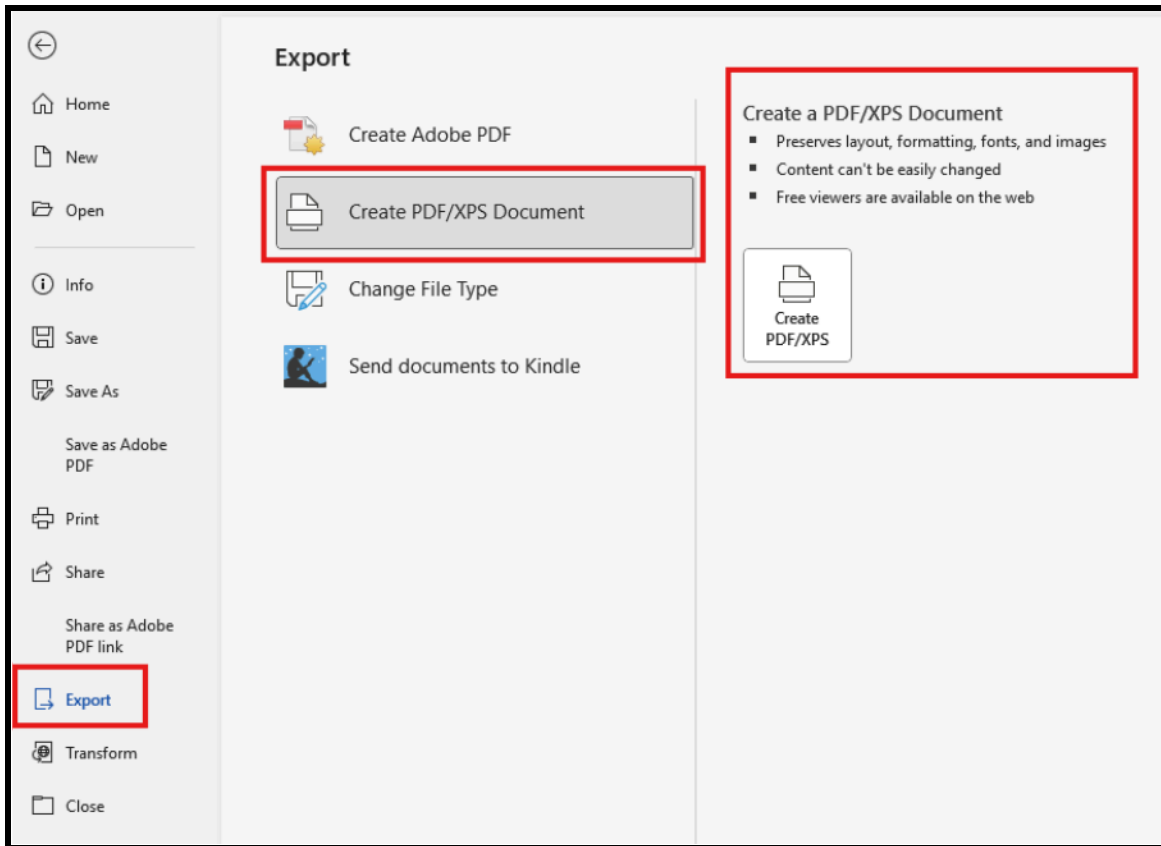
Home

New

Open

Info

Save

Save As

Save as Adobe PDF

Print

Share

Share as Adobe PDF link

Export

Transform

Close

Export

Create Adobe PDF

Create PDF/XPS Document

Change File Type

Send documents to Kindle

Create a PDF/XPS Document

- Preserves layout, formatting, fonts, and images
- Content can't be easily changed
- Free viewers are available on the web

Create PDF/XPS